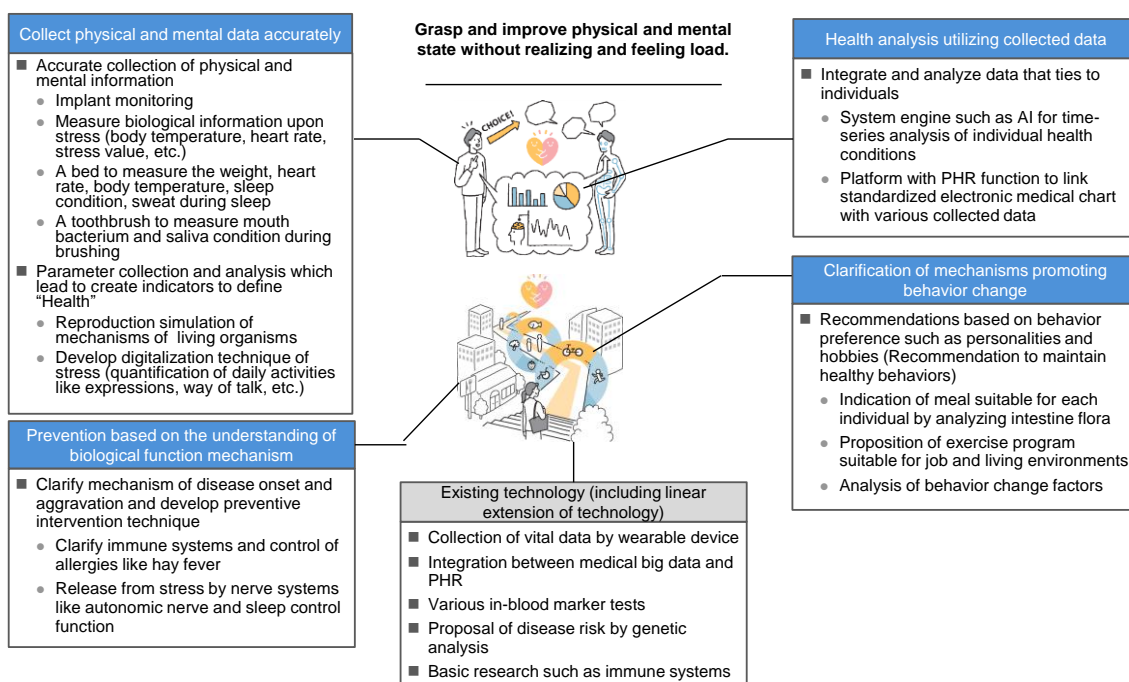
Collect physical and mental data accurately

■ Accurate collection of physical and mental information
● Implant monitoring
● Measure biological information upon stress (body temperature, heart rate, stress value, etc.)
● A bed to measure the weight, heart rate, body temperature, sleep condition, sweat during sleep
● A toothbrush to measure mouth bacterium and saliva condition during brushing
■ Parameter collection and analysis which lead to create indicators to define "Health"
● Reproduction simulation of mechanisms of living organisms
● Develop digitalization technique of stress (quantification of daily activities like expressions, way of talk, etc.)

Grasp and improve physical and mental state without realizing and feeling load.

CHOICE!

Health analysis utilizing collected data

■ Integrate and analyze data that ties to individuals
● System engine such as AI for time-series analysis of individual health conditions
● Platform with PHR function to link standardized electronic medical chart with various collected data

Clarification of mechanisms promoting behavior change

■ Recommendations based on behavior preference such as personalities and hobbies (Recommendation to maintain healthy behaviors)
● Indication of meal suitable for each individual by analyzing intestine flora
● Proposition of exercise program suitable for job and living environments
● Analysis of behavior change factors

Prevention based on the understanding of biological function mechanism

■ Clarify mechanism of disease onset and aggravation and develop preventive intervention technique
● Clarify immune systems and control of allergies like hay fever
● Release from stress by nerve systems like autonomic nerve and sleep control function

Existing technology (including linear extension of technology)

■ Collection of vital data by wearable device
■ Integration between medical big data and PHR
■ Various in-blood marker tests
■ Proposal of disease risk by genetic analysis
■ Basic research such as immune systems